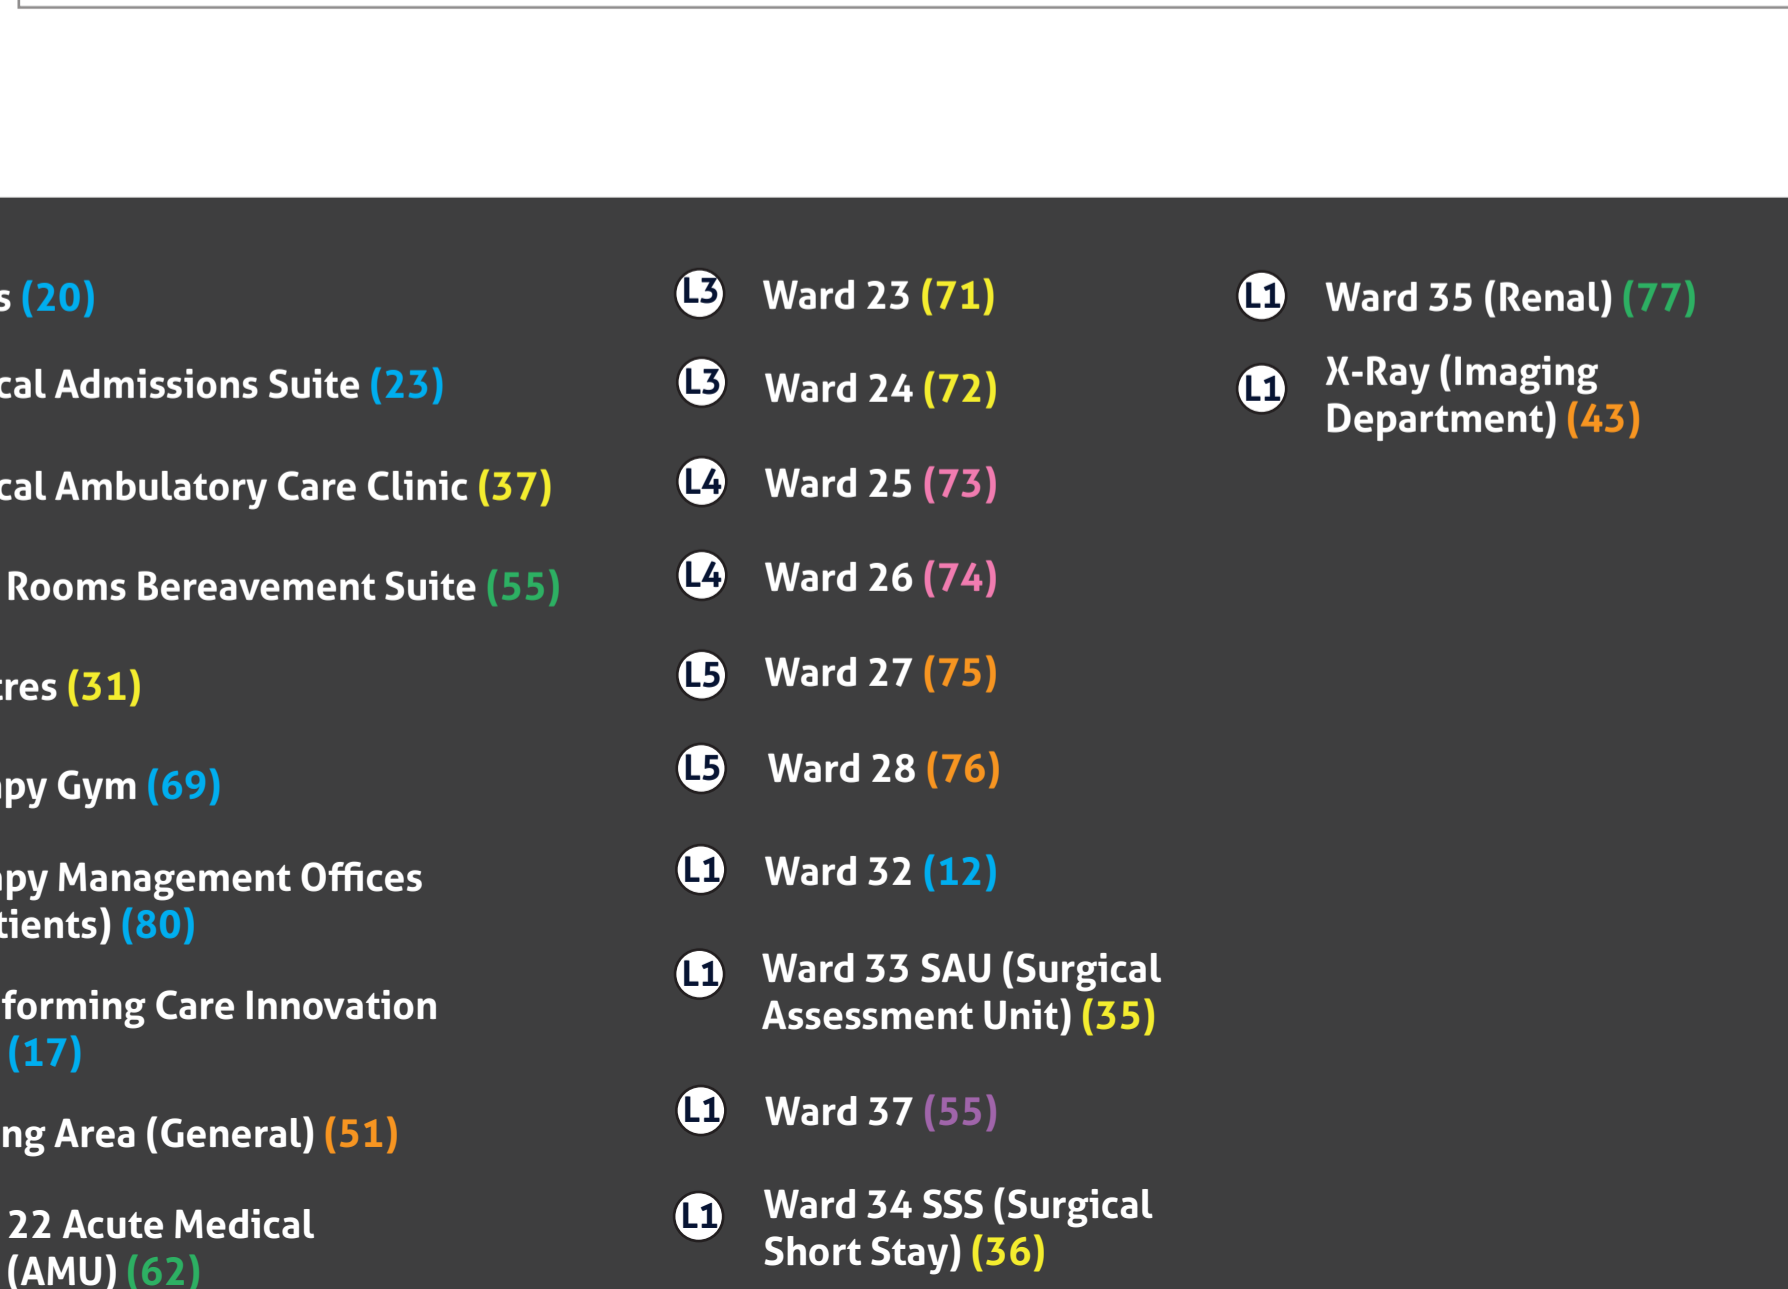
s (20)

cal Admissions Suite (23)

cal Ambulatory Care Clinic (37)

Rooms Bereavement Suite (55)

tres (31)

py Gym (69)

py Management Offices tients) (80)

forming Care Innovation (17)

ng Area (General) (51)

22 Acute Medical (AMU) (62)

L3 Ward 23 (71)

L3 Ward 24 (72)

L4 Ward 25 (73)

L4 Ward 26 (74)

L5 Ward 27 (75)

L5 Ward 28 (76)

L1 Ward 32 (12)

L1 Ward 33 SAU (Surgical Assessment Unit) (35)

L1 Ward 37 (55)

L1 Ward 34 SSS (Surgical Short Stay) (36)

L1 Ward 35 (Renal) (77)

L1 X-Ray (Imaging Department) (43)